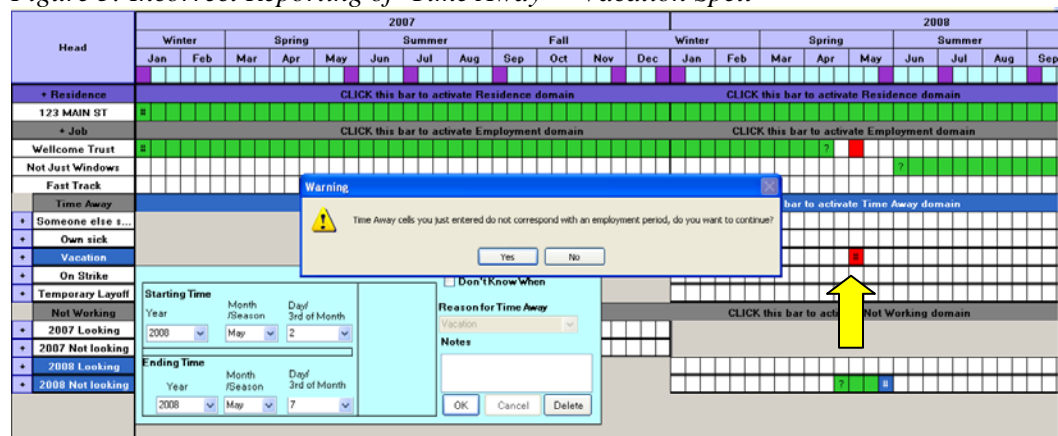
Figure 1: Incorrect Reporting of "Time Away" – Vacation Spell

| Head | 2007 | | | | | | | | | | | | 2008 | | | | | | | |
|---|---|---|---|---|---|---|---|---|---|---|---|---|---|---|---|---|---|---|---|---|
| | Winter | | Spring | | | Summer | | | Fall | | | | Winter | | Spring | | | Summer | | |
| | Jan | Feb | Mar | Apr | May | Jun | Jul | Aug | Sep | Oct | Nov | Dec | Jan | Feb | Mar | Apr | May | Jun | Jul | Aug | Sep |

+ Residence
CLICK this bar to activate Residence domain
CLICK this bar to activate Residence domain
123 MAIN ST
#
+ Job
CLICK this bar to activate Employment domain
CLICK this bar to activate Employment domain
Wellcome Trust
#
?
Not Just Windows
?
Fast Track
Time Away
bar to activate Time Away domain
+ Someone else s...
+ Own sick
+ Vacation
#
+ On Strike
+ Temporary Layoff
Not Working
CLICK this bar to activate Not Working domain
+ 2007 Looking
+ 2007 Not looking
+ 2008 Looking
+ 2008 Not looking
?
#

Warning
Time Away cells you just entered do not correspond with an employment period, do you want to continue?
Yes
No

Starting Time
Year
Month /Season
Day/ 3rd of Month
2008
May
2
Ending Time
Year
Month /Season
Day/ 3rd of Month
2008
May
7
Don't Know When
Reason for Time Away
Vacation
Notes
OK
Cancel
Delete